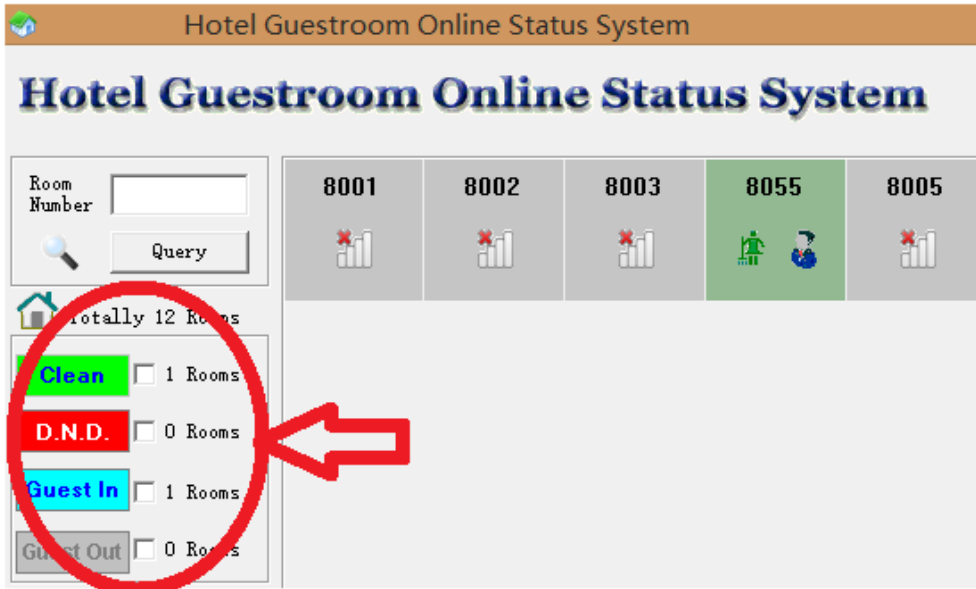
Hotel Guestroom Online Status System

Hotel Guestroom Online Status System

Room Number

Query

Totally 12 Rooms

Clean 1 Rooms

D.N.D. 0 Rooms

Guest In 1 Rooms

Guest Out 0 Rooms

8001

8002

8003

8055

8005